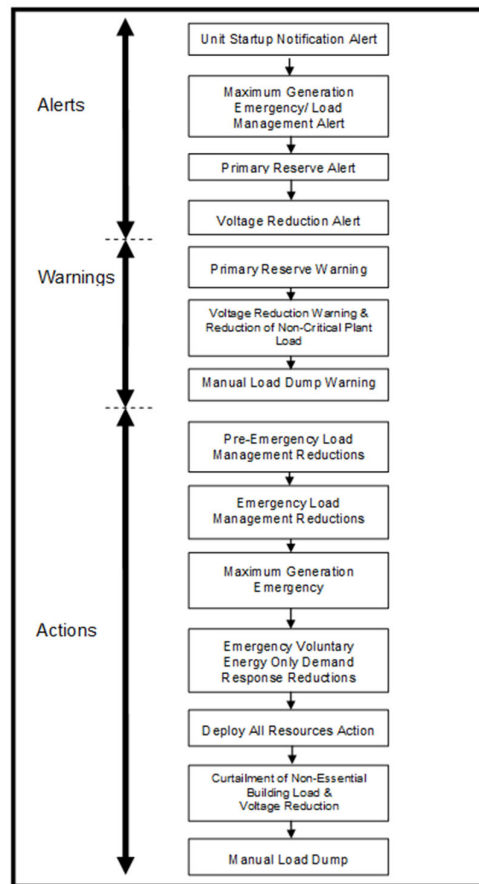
Alerts

Unit Startup Notification Alert

Maximum Generation Emergency/ Load Management Alert

Primary Reserve Alert

Voltage Reduction Alert

Warnings

Primary Reserve Warning

Voltage Reduction Warning & Reduction of Non-Critical Plant Load

Manual Load Dump Warning

Actions

Pre-Emergency Load Management Reductions

Emergency Load Management Reductions

Maximum Generation Emergency

Emergency Voluntary Energy Only Demand Response Reductions

Deploy All Resources Action

Curtailment of Non-Essential Building Load & Voltage Reduction

Manual Load Dump